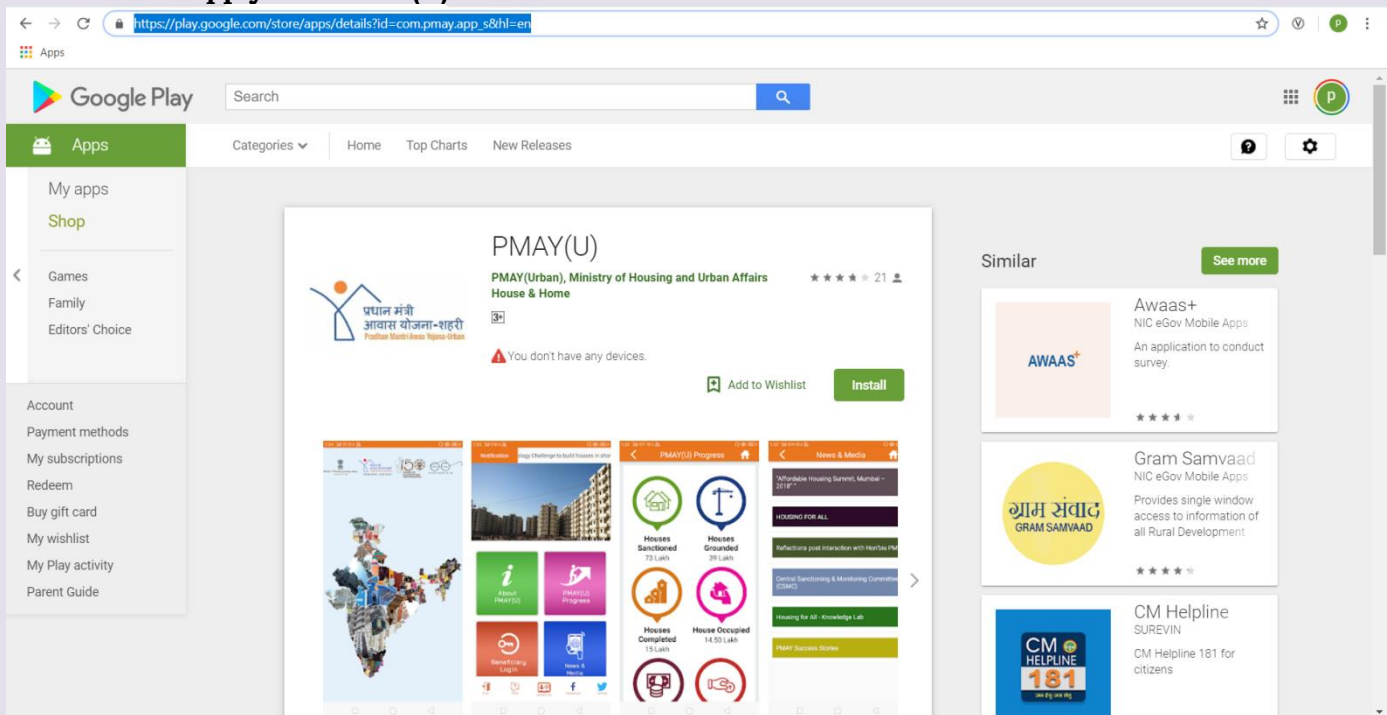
https://play.google.com/store/apps/details?id=com.pmay.app_s&hl=en

Apps

Google Play

Search

Apps

Categories

Home

Top Charts

New Releases

My apps

Shop

Games

Family

Editors' Choice

Account

Payment methods

My subscriptions

Redeem

Buy gift card

My wishlist

My Play activity

Parent Guide

प्रधान मंत्री आवास योजना-शहरी
Pradhan Mantri Awas Yojana-Urban

PMAY(U)

PMAY(Urban), Ministry of Housing and Urban Affairs

House & Home

21

3+

You don't have any devices.

Add to Wishlist

Install

Notification

PMAY(U) Progress

News & Media

About PMAY(U)

PMAY(U) Progress

Beneficiary Login

News & Media

Houses Sanctioned
73 Lakh

Houses Grounded
39 Lakh

Houses Completed
15 Lakh

House Occupied
14.50 Lakh

"Affordable Housing Summit, Mumbai - 2018"

HOUSING FOR ALL

Reflections post interaction with Hon'ble PM

Central Sanctioning & Monitoring Committee (CSMC)

Housing for All - Knowledge Lab

PMAY Success Stories

Similar

See more

Awaas+

NIC eGov Mobile Apps

An application to conduct survey.

AWAAS+

Gram Samvaad

NIC eGov Mobile Apps

Provides single window access to information of all Rural Development

ग्राम संवाद
GRAM SAMVAAD

CM Helpline

SUREVIN

CM Helpline 181 for citizens

CM HELPLINE 181